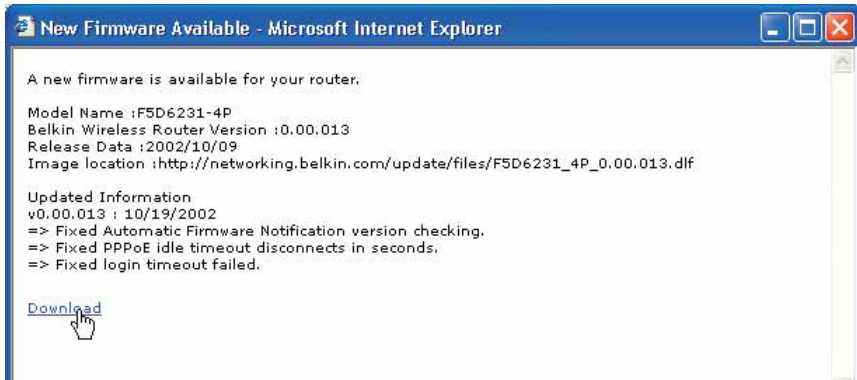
New Firmware Available - Microsoft Internet Explorer

A new firmware is available for your router.

Model Name :F5D6231-4P
Belkin Wireless Router Version :0.00.013
Release Data :2002/10/09
Image location :http://networking.belkin.com/update/files/F5D6231_4P_0.00.013.dlf

Updated Information
v0.00.013 : 10/19/2002
=> Fixed Automatic Firmware Notification version checking.
=> Fixed PPPoE idle timeout disconnects in seconds.
=> Fixed login timeout failed.

Download